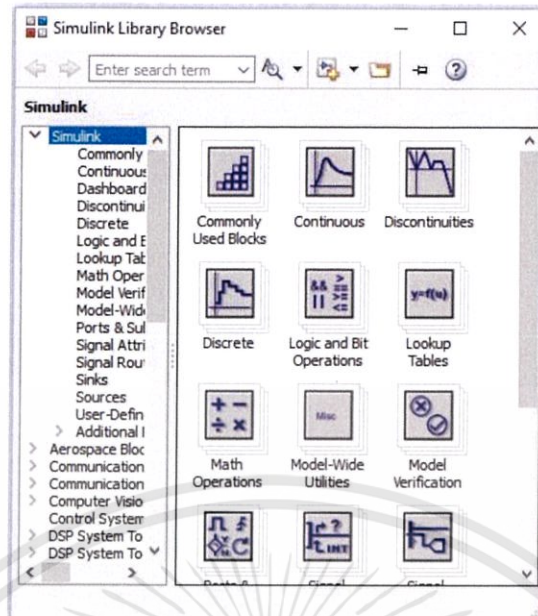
Simulink Library Browser

Enter search term

Simulink

Simulink
Commonly
Continuous
Dashboard
Discontinui
Discrete
Logic and E
Lookup Tak
Math Oper
Model Verif
Model-Wid
Ports & Sul
Signal Attri
Signal Rou
Sinks
Sources
User-Defin
Additional I
Aerospace Bloc
Communication
Communication
Computer Visio
Control Systen
DSP System To
DSP System To

Commonly Used Blocks
Continuous
Discontinuities
Discrete
Logic and Bit Operations
Lookup Tables
Math Operations
Model-Wide Utilities
Model Verification

y=f(u)
Misc